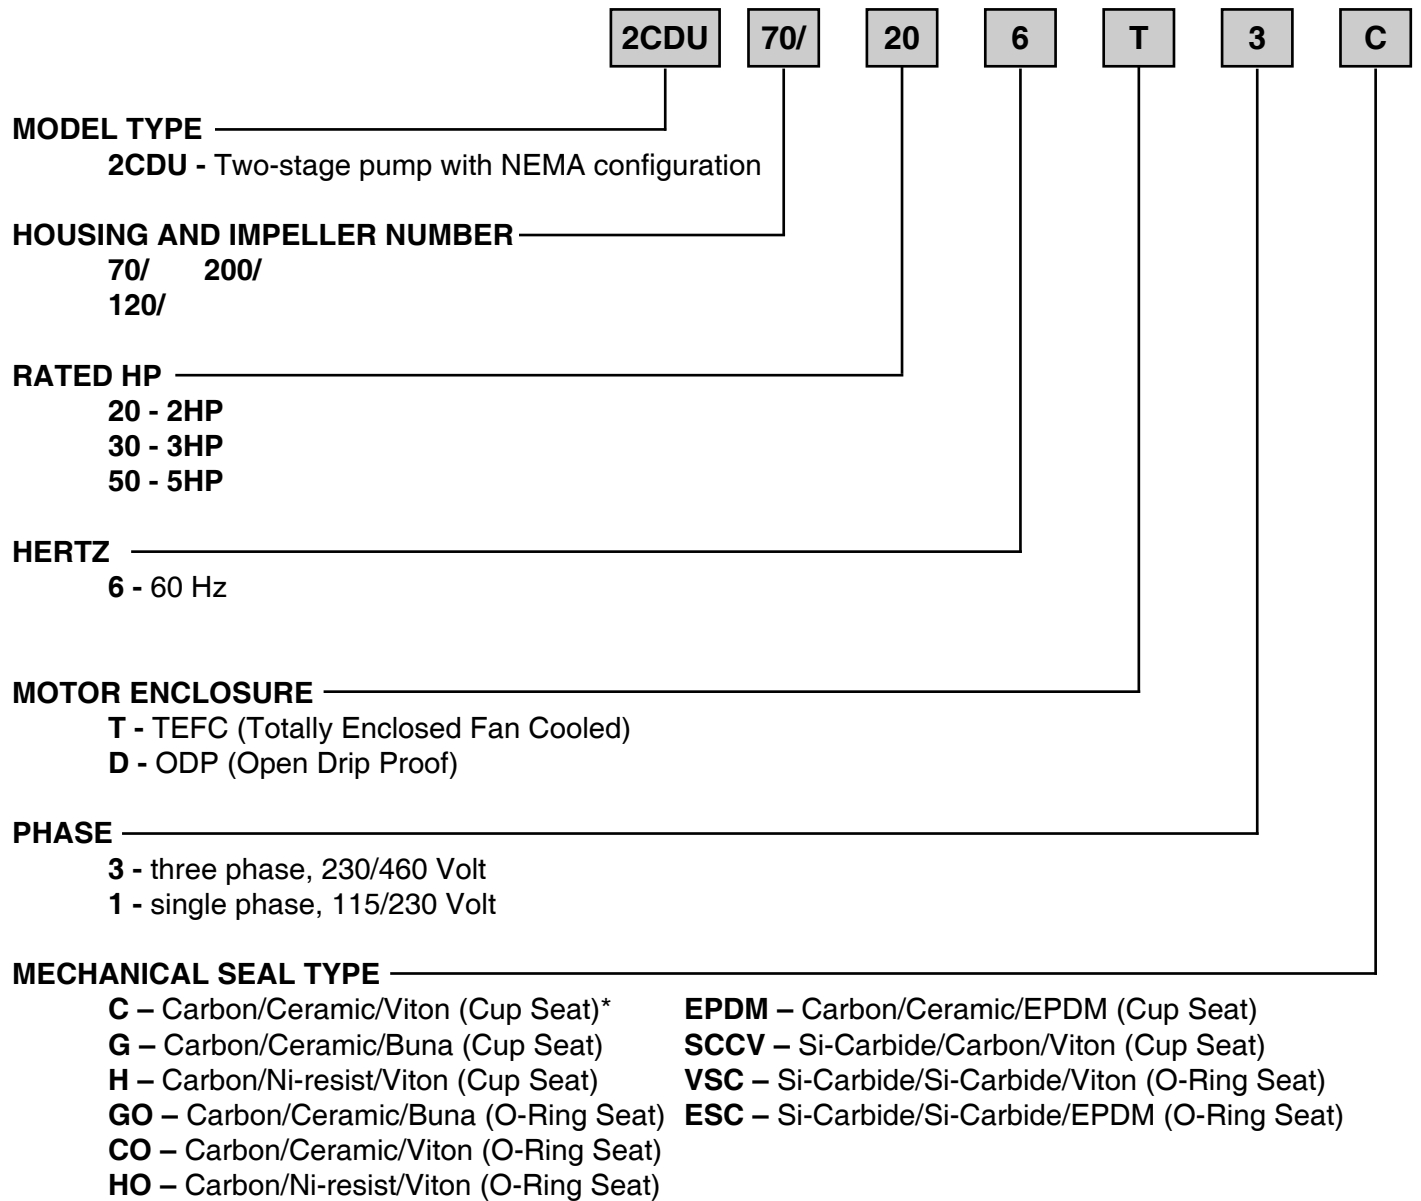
2CDU 70/ 20 6 T 3 C

MODEL TYPE
2CDU - Two-stage pump with NEMA configuration

HOUSING AND IMPELLER NUMBER
70/ 200/
120/

RATED HP
20 - 2HP
30 - 3HP
50 - 5HP

HERTZ
6 - 60 Hz

MOTOR ENCLOSURE
T - TEFC (Totally Enclosed Fan Cooled)
D - ODP (Open Drip Proof)

PHASE
3 - three phase, 230/460 Volt
1 - single phase, 115/230 Volt

MECHANICAL SEAL TYPE
C – Carbon/Ceramic/Viton (Cup Seat)*
G – Carbon/Ceramic/Buna (Cup Seat)
H – Carbon/Ni-resist/Viton (Cup Seat)
GO – Carbon/Ceramic/Buna (O-Ring Seat)
CO – Carbon/Ceramic/Viton (O-Ring Seat)
HO – Carbon/Ni-resist/Viton (O-Ring Seat)

EPDM – Carbon/Ceramic/EPDM (Cup Seat)
SCCV – Si-Carbide/Carbon/Viton (Cup Seat)
VSC – Si-Carbide/Si-Carbide/Viton (O-Ring Seat)
ESC – Si-Carbide/Si-Carbide/EPDM (O-Ring Seat)